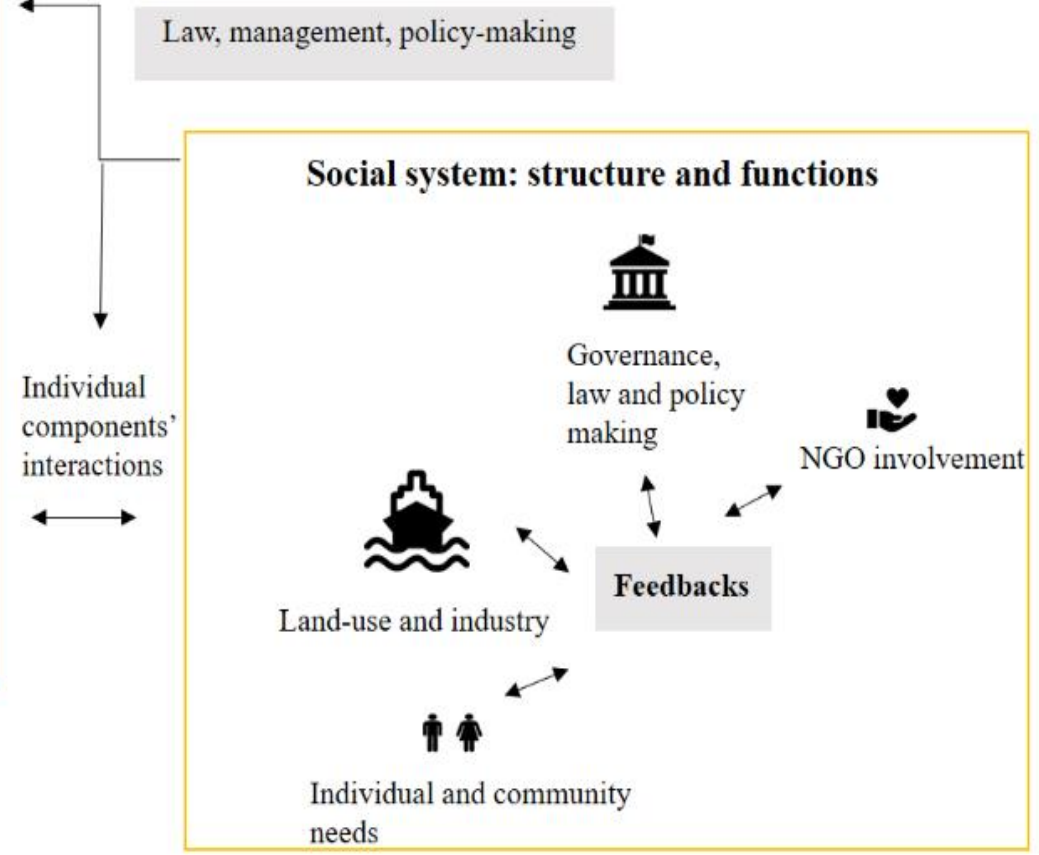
Law, management, policy-making

Individual components' interactions

Social system: structure and functions

Governance, law and policy making

NGO involvement

Feedbacks

Land-use and industry

Individual and community needs